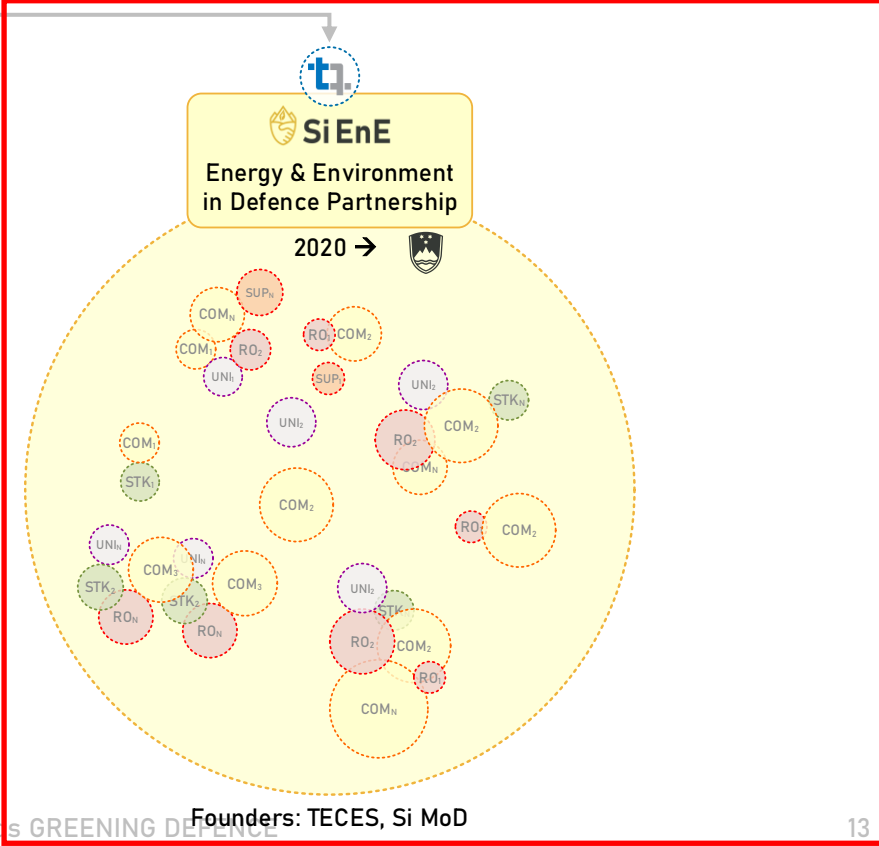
Si EnE

Energy & Environment in Defence Partnership

2020 →

SUP$_N$
COM$_N$
COM$_1$
RO$_2$
UNI$_1$
RO$_1$
COM$_2$
SUP$_1$
UNI$_2$
STK$_N$
UNI$_2$
RO$_2$
COM$_2$
COM$_N$
COM$_1$
STK$_1$
COM$_2$
RO$_1$
COM$_2$
UNI$_N$
UNI$_N$
COM$_3$
COM$_3$
STK$_2$
STK$_2$
RO$_N$
RO$_N$
UNI$_2$
STK
RO$_2$
COM$_2$
RO$_1$
COM$_N$

s GREENING DEFENCE
Founders: TECES, Si MoD
13